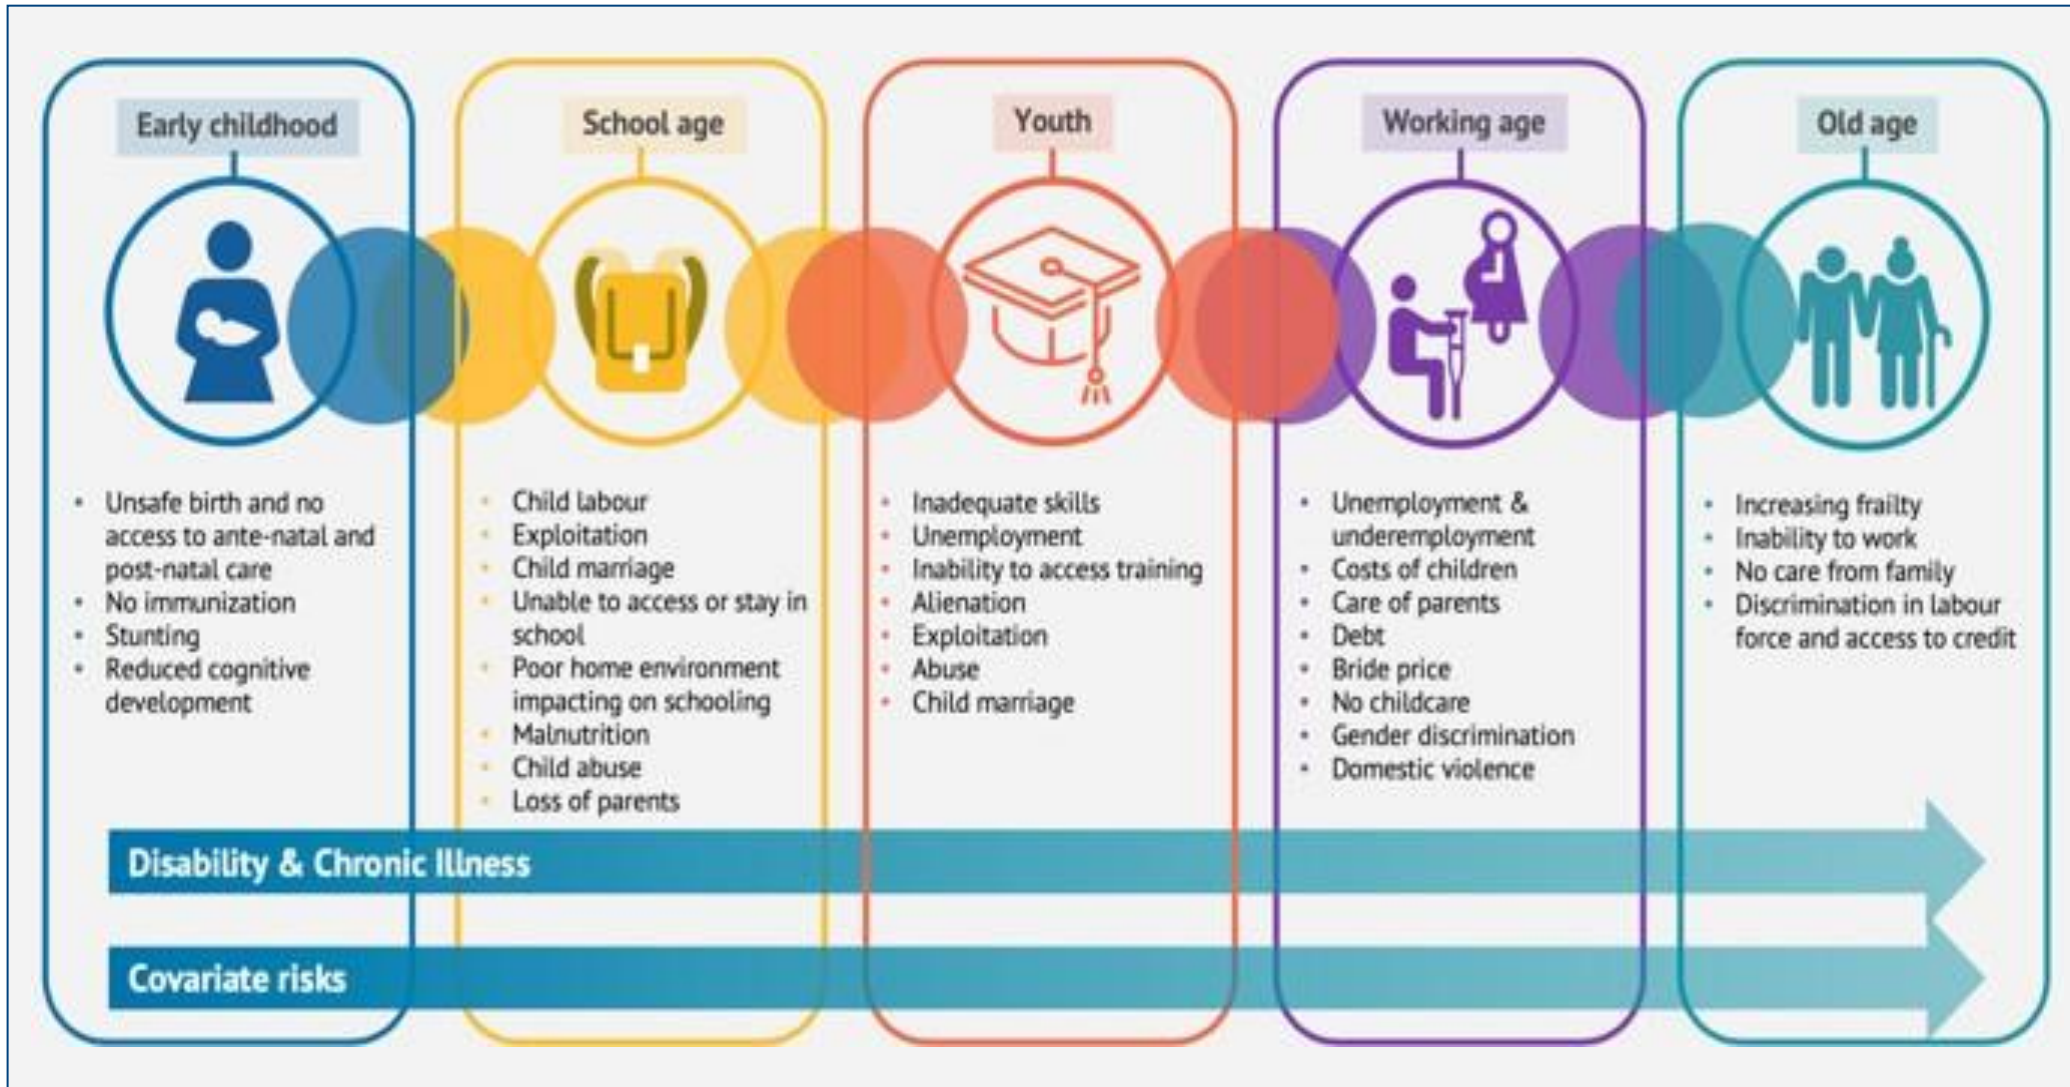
Early childhood

- Unsafe birth and no access to ante-natal and post-natal care
- No immunization
- Stunting
- Reduced cognitive development

School age

- Child labour
- Exploitation
- Child marriage
- Unable to access or stay in school
- Poor home environment impacting on schooling
- Malnutrition
- Child abuse
- Loss of parents

Youth

- Inadequate skills
- Unemployment
- Inability to access training
- Alienation
- Exploitation
- Abuse
- Child marriage

Working age

- Unemployment & underemployment
- Costs of children
- Care of parents
- Debt
- Bride price
- No childcare
- Gender discrimination
- Domestic violence

Old age

- Increasing frailty
- Inability to work
- No care from family
- Discrimination in labour force and access to credit

Disability & Chronic Illness

Covariate risks